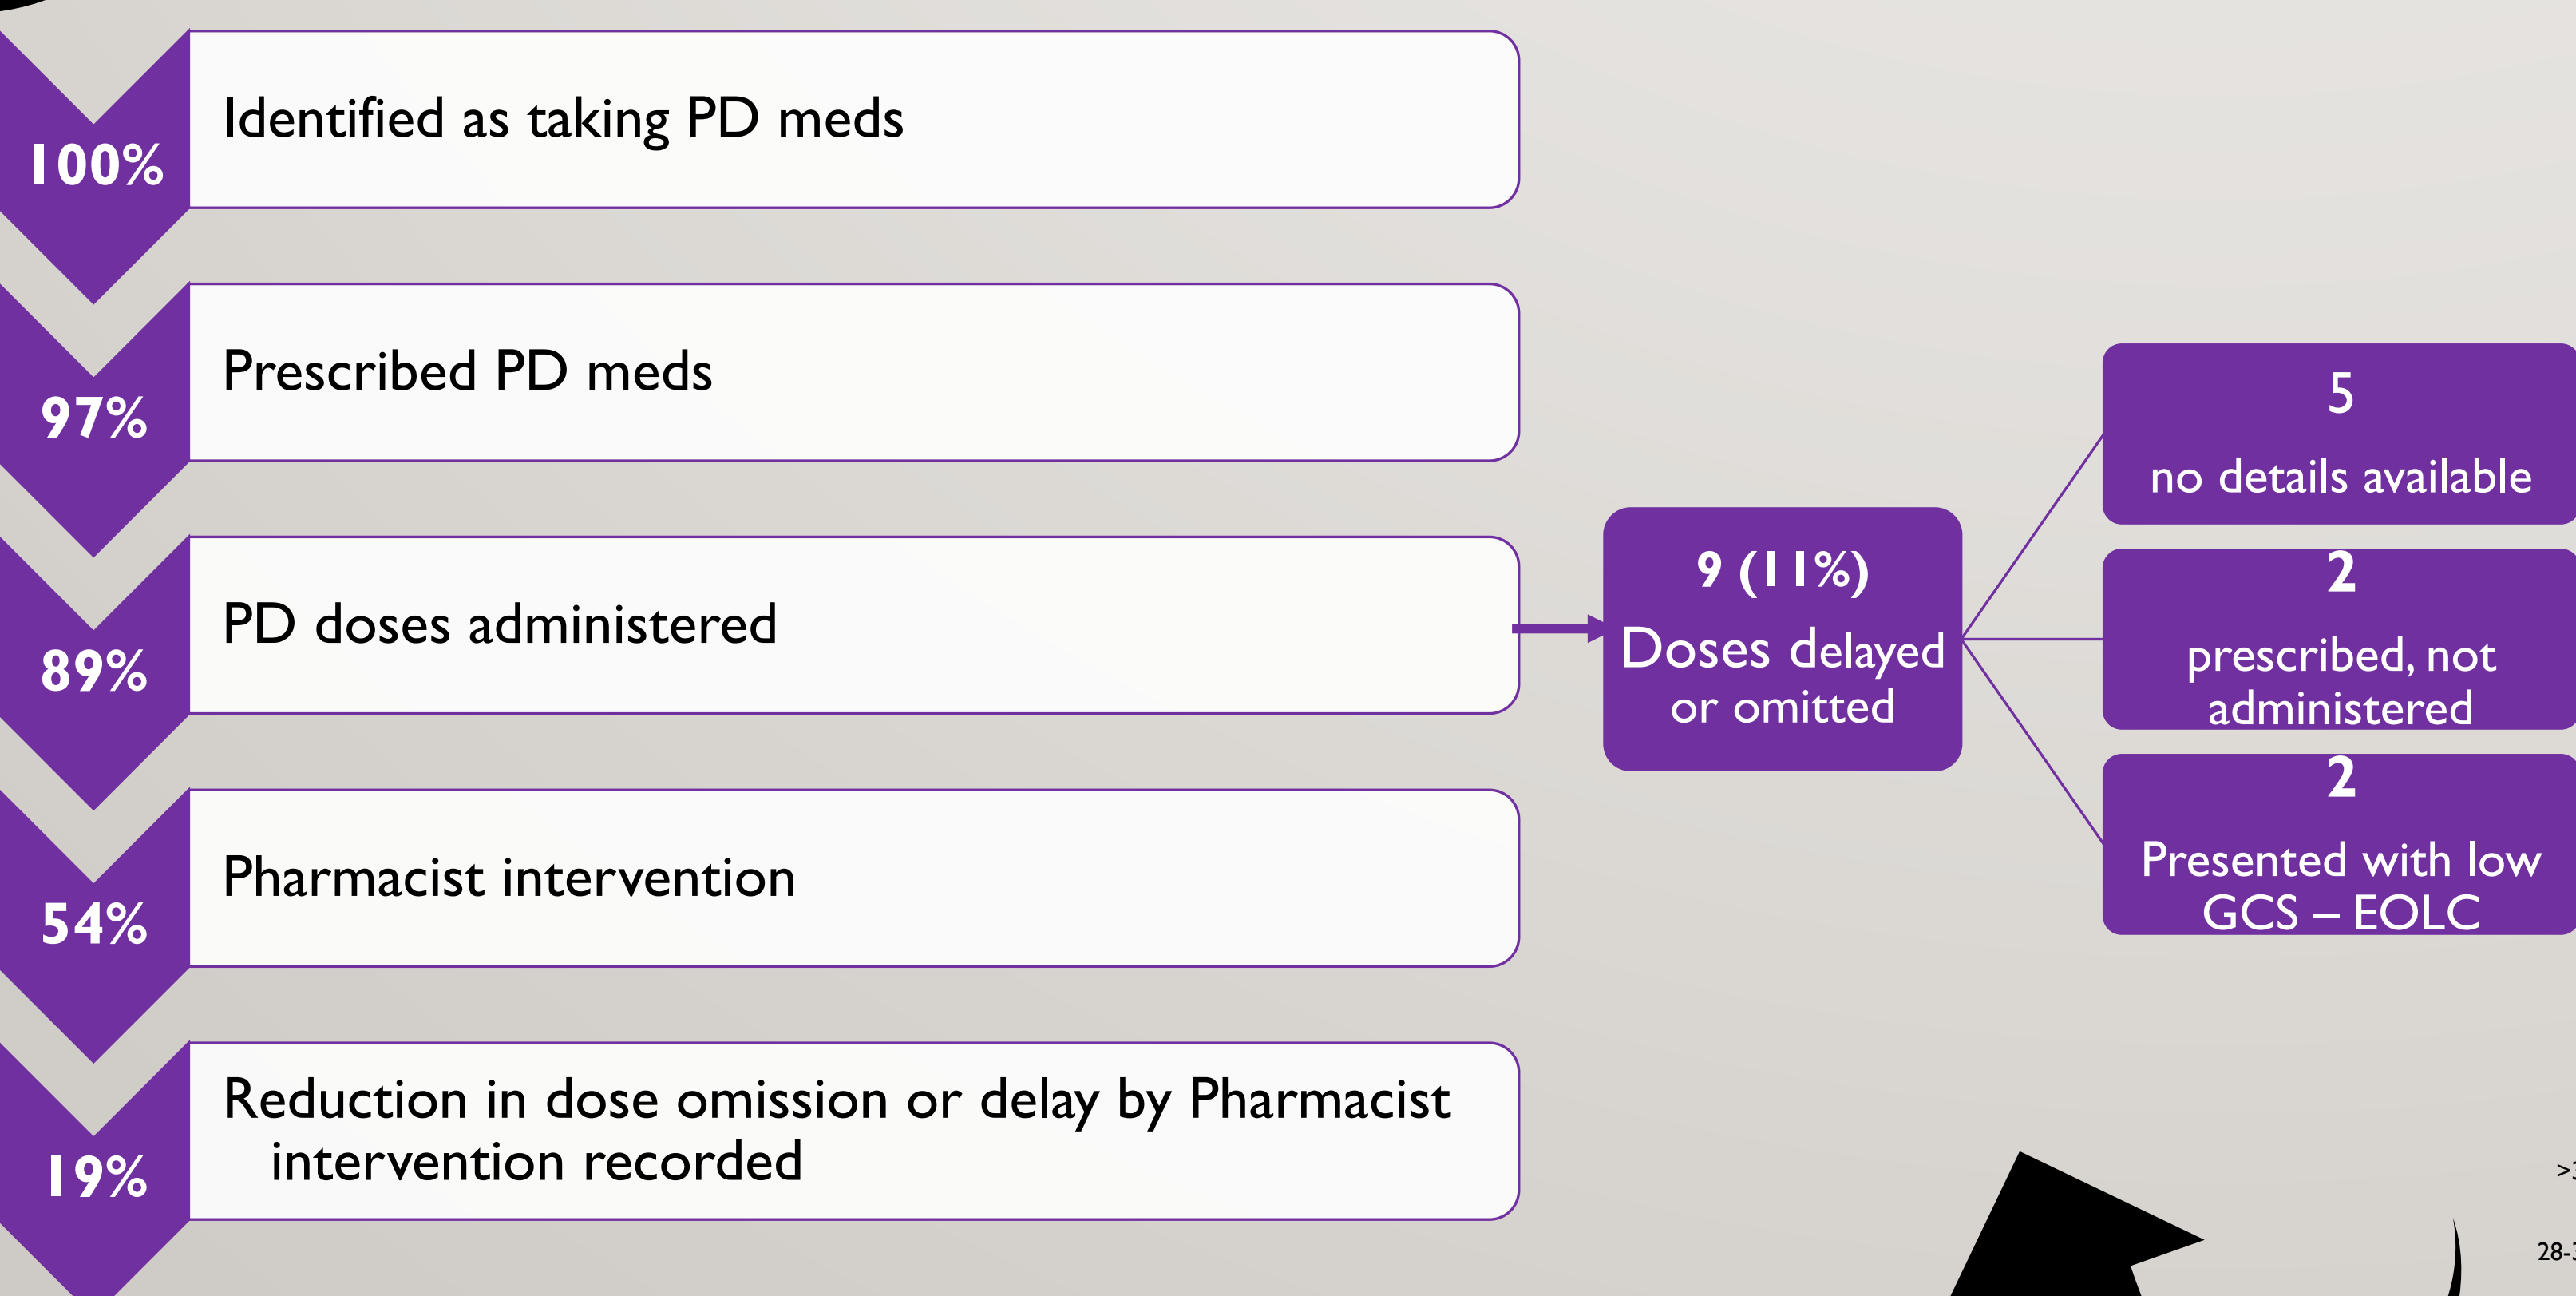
100%

Identified as taking PD meds

97%

Prescribed PD meds

89%

PD doses administered

54%

Pharmacist intervention

19%

Reduction in dose omission or delay by Pharmacist intervention recorded

9 (11%)
Doses delayed or omitted

5
no details available

2
prescribed, not administered

2
Presented with low GCS – EOLC

>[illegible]

28-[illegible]